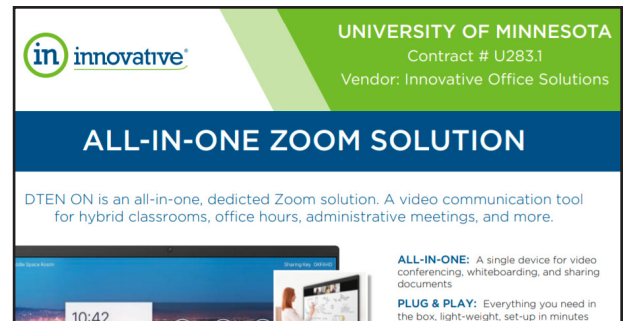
in innovative®

UNIVERSITY OF MINNESOTA
Contract # U283.1
Vendor: Innovative Office Solutions

ALL-IN-ONE ZOOM SOLUTION

DTEN ON is an all-in-one, dedicted Zoom solution. A video communication tool for hybrid classrooms, office hours, administrative meetings, and more.

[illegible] Space Room
Sharing Key: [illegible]
10:42

ALL-IN-ONE: A single device for video conferencing, whiteboarding, and sharing documents

PLUG & PLAY: Everything you need in the box, light-weight, set-up in minutes